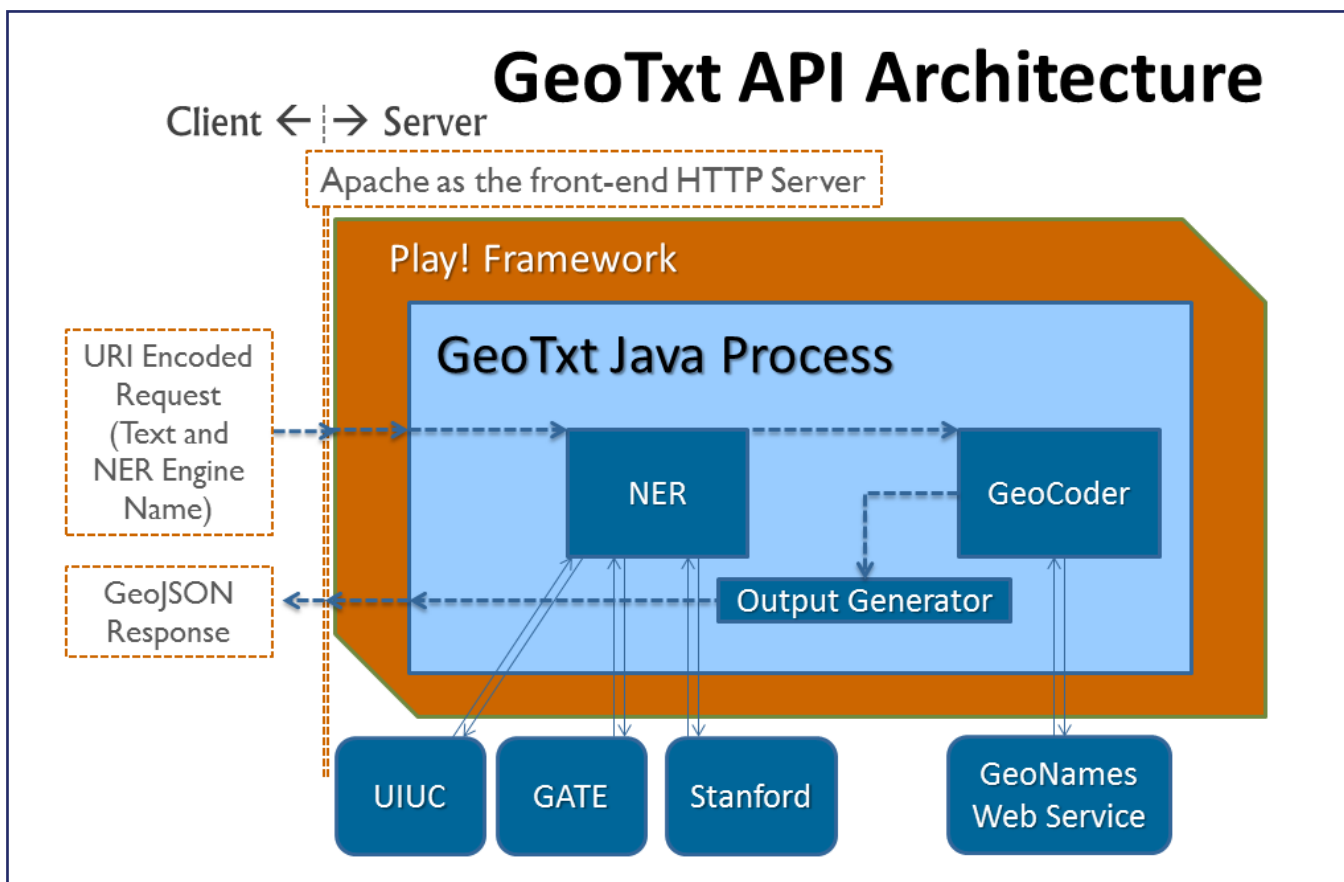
GeoTxt API Architecture

Client ← → Server

Apache as the front-end HTTP Server

Play! Framework

GeoTxt Java Process

URI Encoded Request (Text and NER Engine Name)

NER

GeoCoder

GeoJSON Response

Output Generator

UIUC

GATE

Stanford

GeoNames Web Service